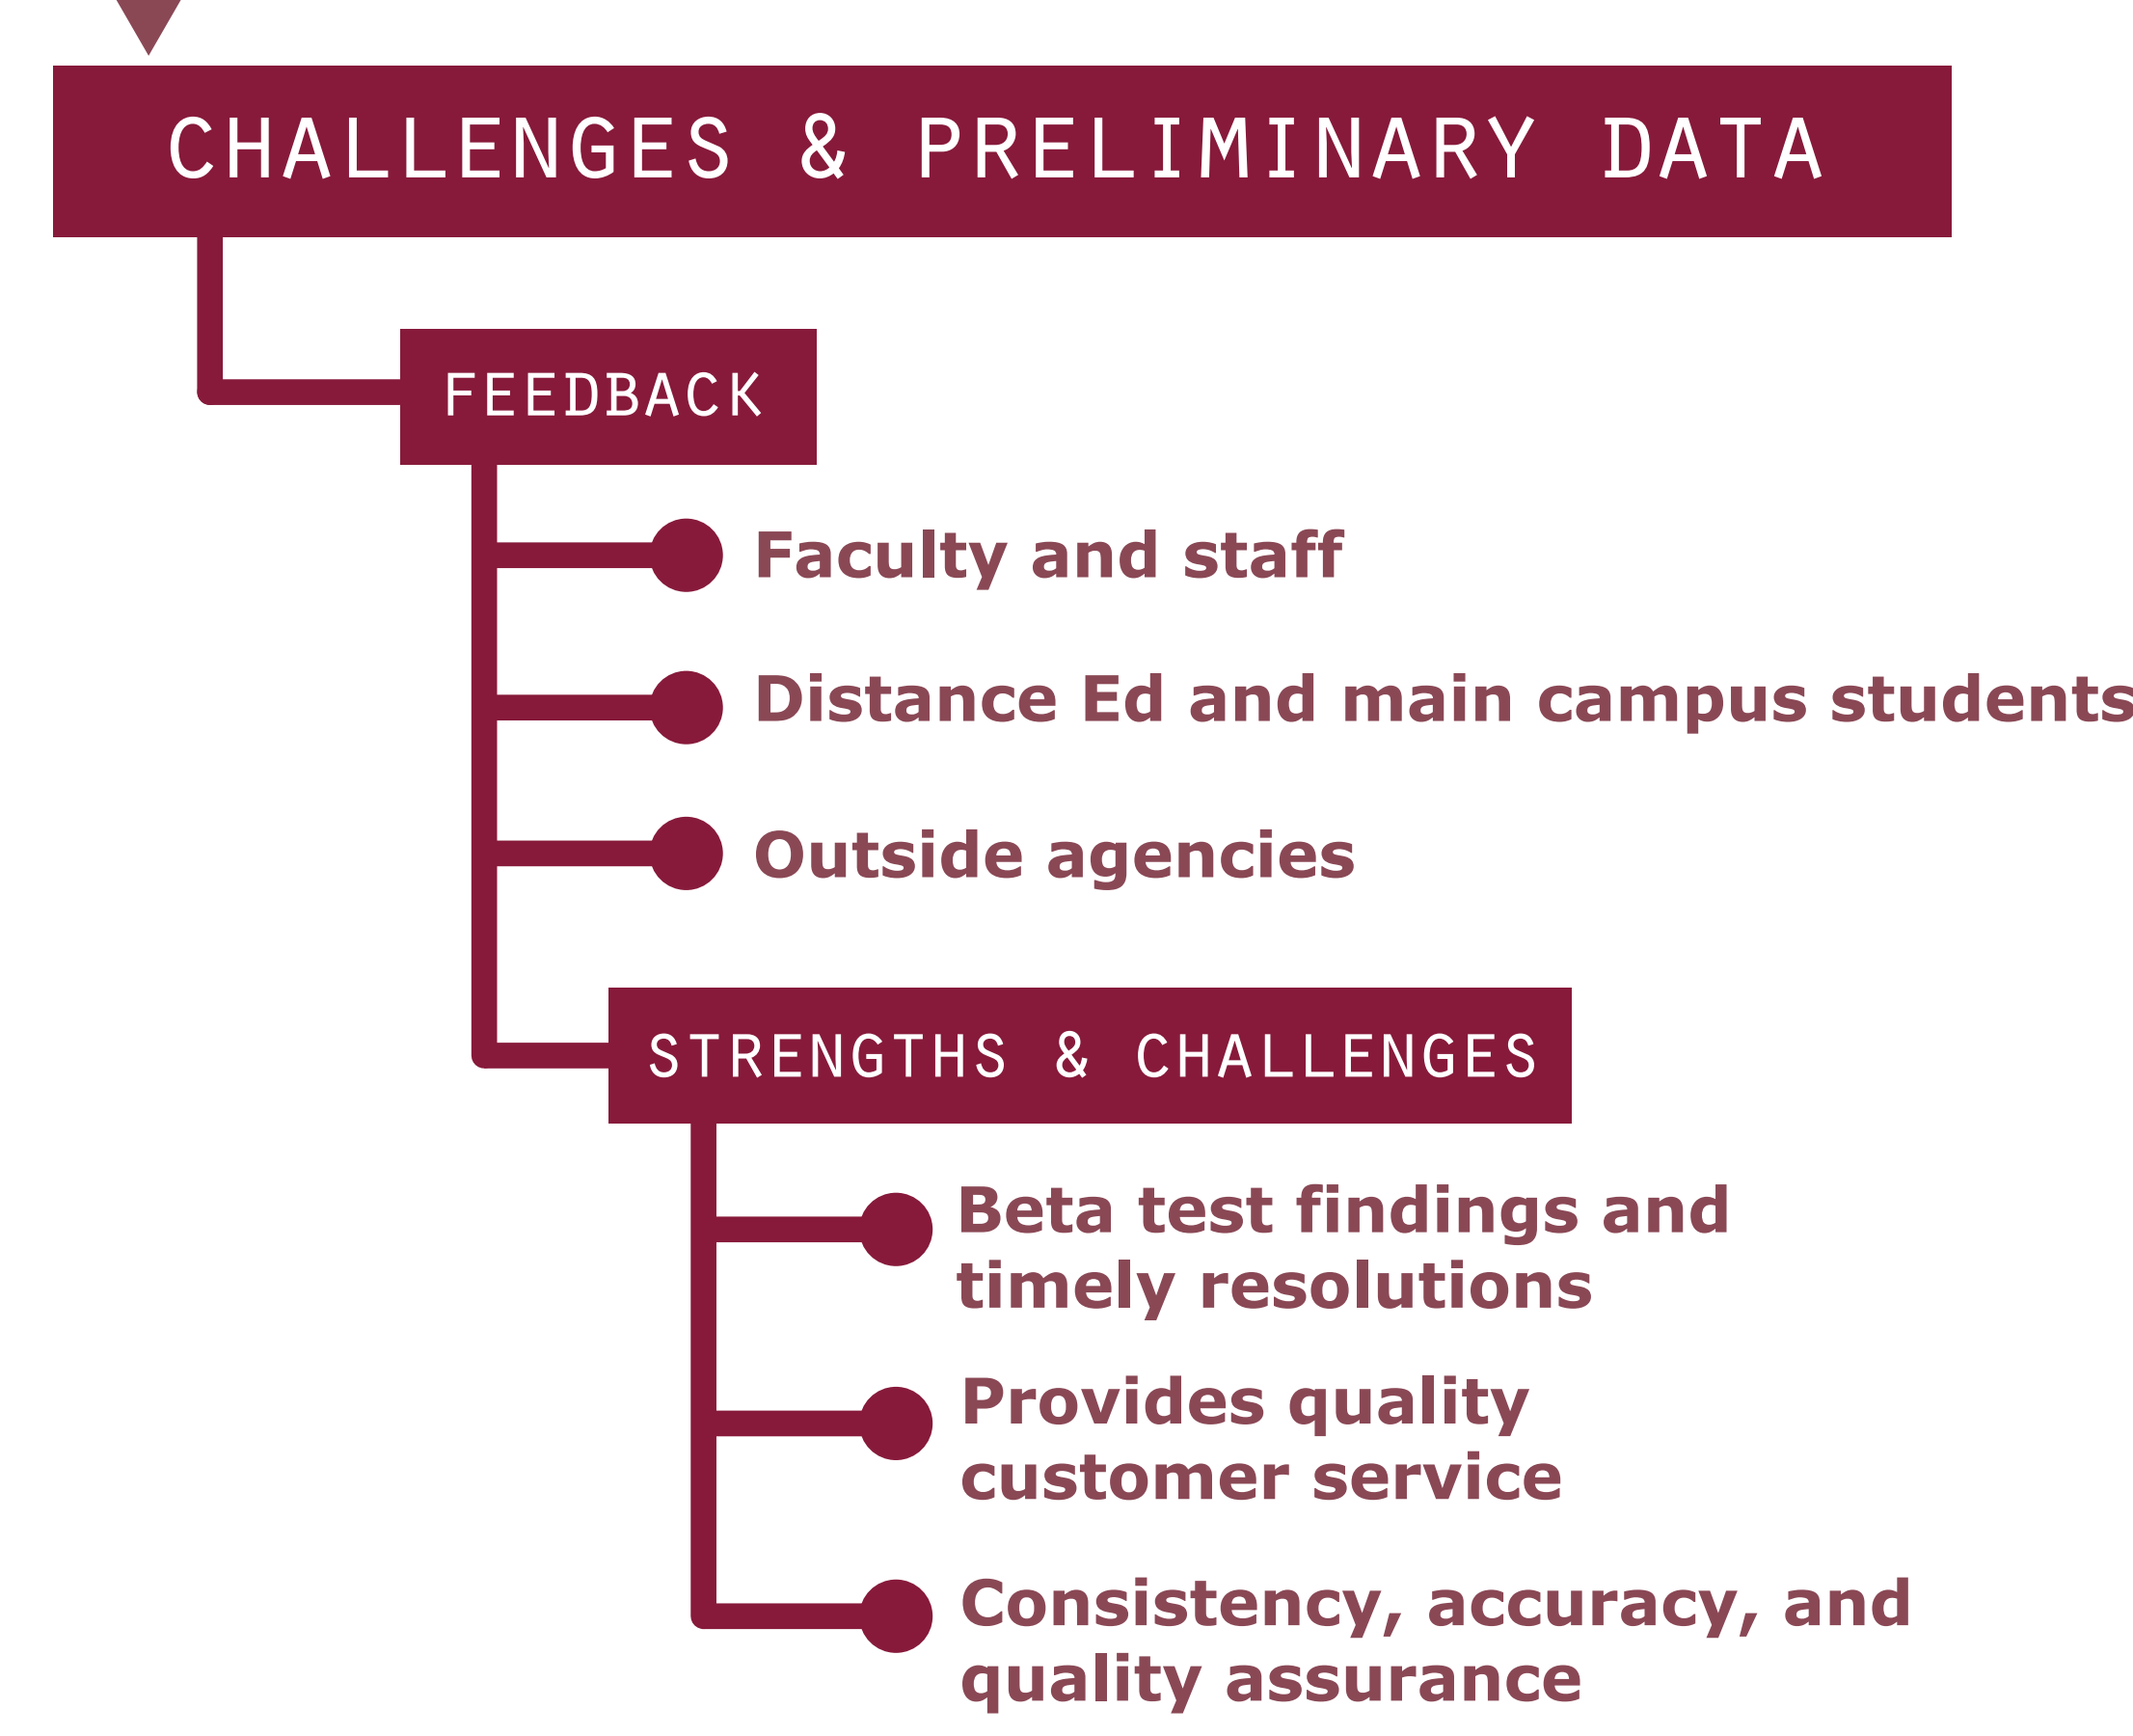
CHALLENGES & PRELIMINARY DATA

FEEDBACK

Faculty and staff

Distance Ed and main campus students

Outside agencies

STRENGTHS & CHALLENGES

Beta test findings and timely resolutions

Provides quality customer service

Consistency, accuracy, and quality assurance